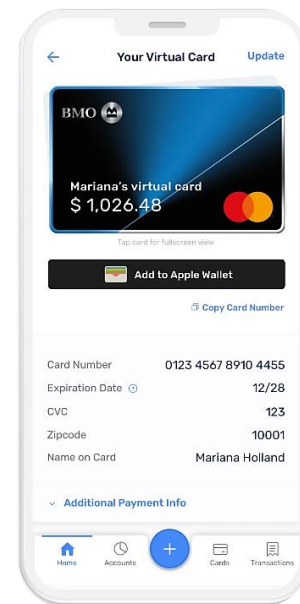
←
Your Virtual Card
Update

BMO

Mariana's virtual card
$ 1,026.48

Tap card for fullscreen view

Add to Apple Wallet

Copy Card Number

| Card Number | 0123 4567 8910 4455 |
|---|---|
| Expiration Date | 12/28 |
| CVC | 123 |
| Zipcode | 10001 |
| Name on Card | Mariana Holland |

Additional Payment Info

Home
Accounts
+
Cards
Transactions